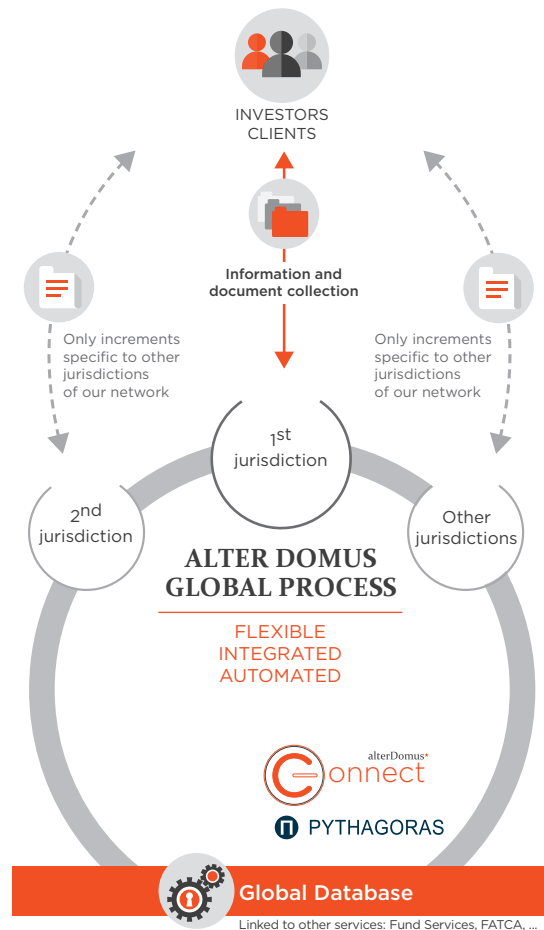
INVESTORS
CLIENTS

Information and document collection

Only increments specific to other jurisdictions of our network

Only increments specific to other jurisdictions of our network

$1^{st}$ jurisdiction

$2^{nd}$ jurisdiction

Other jurisdictions

ALTER DOMUS
GLOBAL PROCESS

FLEXIBLE
INTEGRATED
AUTOMATED

alterDomus*
Connect

PYTHAGORAS

Global Database

Linked to other services: Fund Services, FATCA, ...